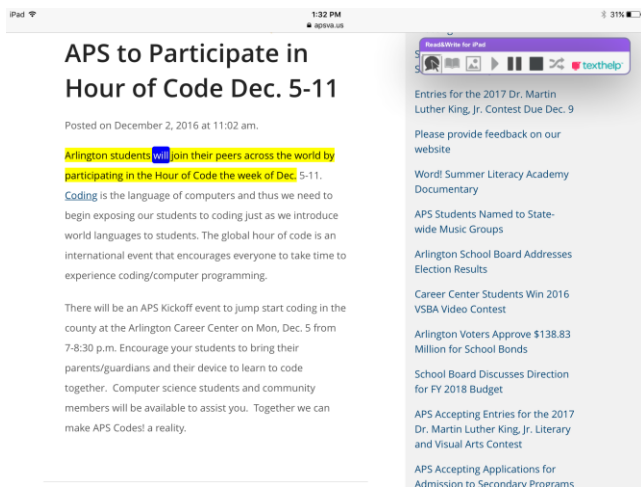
iPad

1:32 PM
apsva.us

31%

APS to Participate in Hour of Code Dec. 5-11

Posted on December 2, 2016 at 11:02 am.

Arlington students will join their peers across the world by participating in the Hour of Code the week of Dec. 5-11. Coding is the language of computers and thus we need to begin exposing our students to coding just as we introduce world languages to students. The global hour of code is an international event that encourages everyone to take time to experience coding/computer programming.

There will be an APS Kickoff event to jump start coding in the county at the Arlington Career Center on Mon, Dec. 5 from 7-8:30 p.m. Encourage your students to bring their parents/guardians and their device to learn to code together. Computer science students and community members will be available to assist you. Together we can make APS Codes! a reality.

Read&Write for iPad

texthelp

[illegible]

Entries for the 2017 Dr. Martin Luther King, Jr. Contest Due Dec. 9

Please provide feedback on our website

Word! Summer Literacy Academy Documentary

APS Students Named to State-wide Music Groups

Arlington School Board Addresses Election Results

Career Center Students Win 2016 VSBA Video Contest

Arlington Voters Approve $138.83 Million for School Bonds

School Board Discusses Direction for FY 2018 Budget

APS Accepting Entries for the 2017 Dr. Martin Luther King, Jr. Literary and Visual Arts Contest

APS Accepting Applications for Admission to Secondary Programs